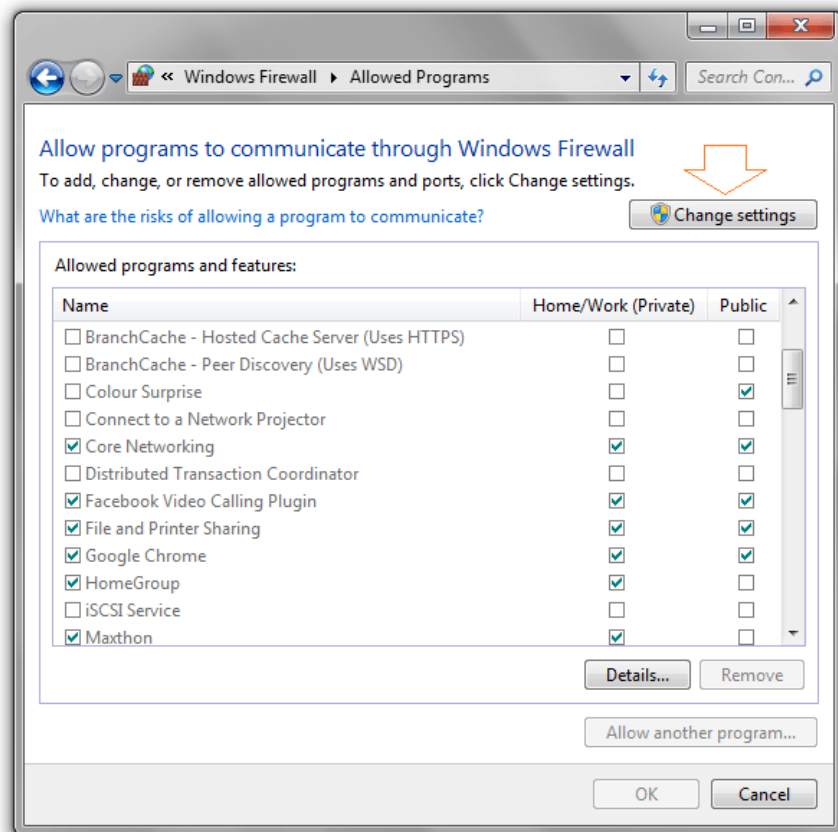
« Windows Firewall ▸ Allowed Programs

Search Con...

Allow programs to communicate through Windows Firewall

To add, change, or remove allowed programs and ports, click Change settings.

What are the risks of allowing a program to communicate?

Change settings

Allowed programs and features:

| Name | Home/Work (Private) | Public |
|---|---|---|
| ☐ BranchCache - Hosted Cache Server (Uses HTTPS) | ☐ | ☐ |
| ☐ BranchCache - Peer Discovery (Uses WSD) | ☐ | ☐ |
| ☐ Colour Surprise | ☐ | ☑ |
| ☐ Connect to a Network Projector | ☐ | ☐ |
| ☑ Core Networking | ☑ | ☑ |
| ☐ Distributed Transaction Coordinator | ☐ | ☐ |
| ☑ Facebook Video Calling Plugin | ☑ | ☑ |
| ☑ File and Printer Sharing | ☑ | ☑ |
| ☑ Google Chrome | ☑ | ☑ |
| ☑ HomeGroup | ☑ | ☐ |
| ☐ iSCSI Service | ☐ | ☐ |
| ☑ Maxthon | ☑ | ☐ |

Details... Remove

Allow another program...

OK Cancel